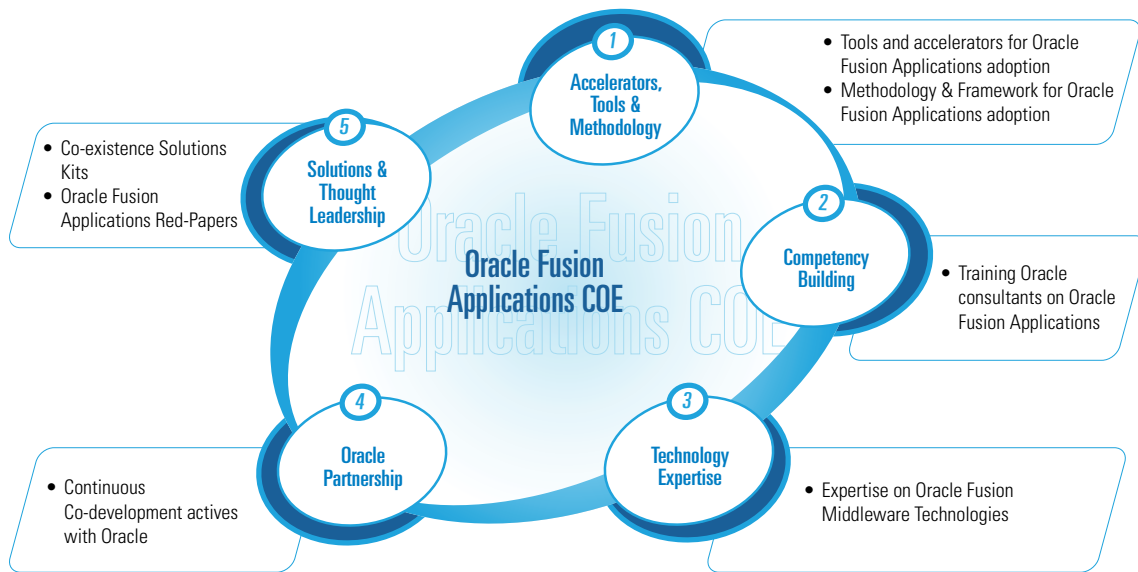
1
Accelerators, Tools & Methodology

• Tools and accelerators for Oracle Fusion Applications adoption
• Methodology & Framework for Oracle Fusion Applications adoption

5
Solutions & Thought Leadership

• Co-existence Solutions Kits
• Oracle Fusion Applications Red-Papers

Oracle Fusion Applications COE

Oracle Fusion Applications COE

2
Competency Building

• Training Oracle consultants on Oracle Fusion Applications

4
Oracle Partnership

• Continuous Co-development actives with Oracle

3
Technology Expertise

• Expertise on Oracle Fusion Middleware Technologies